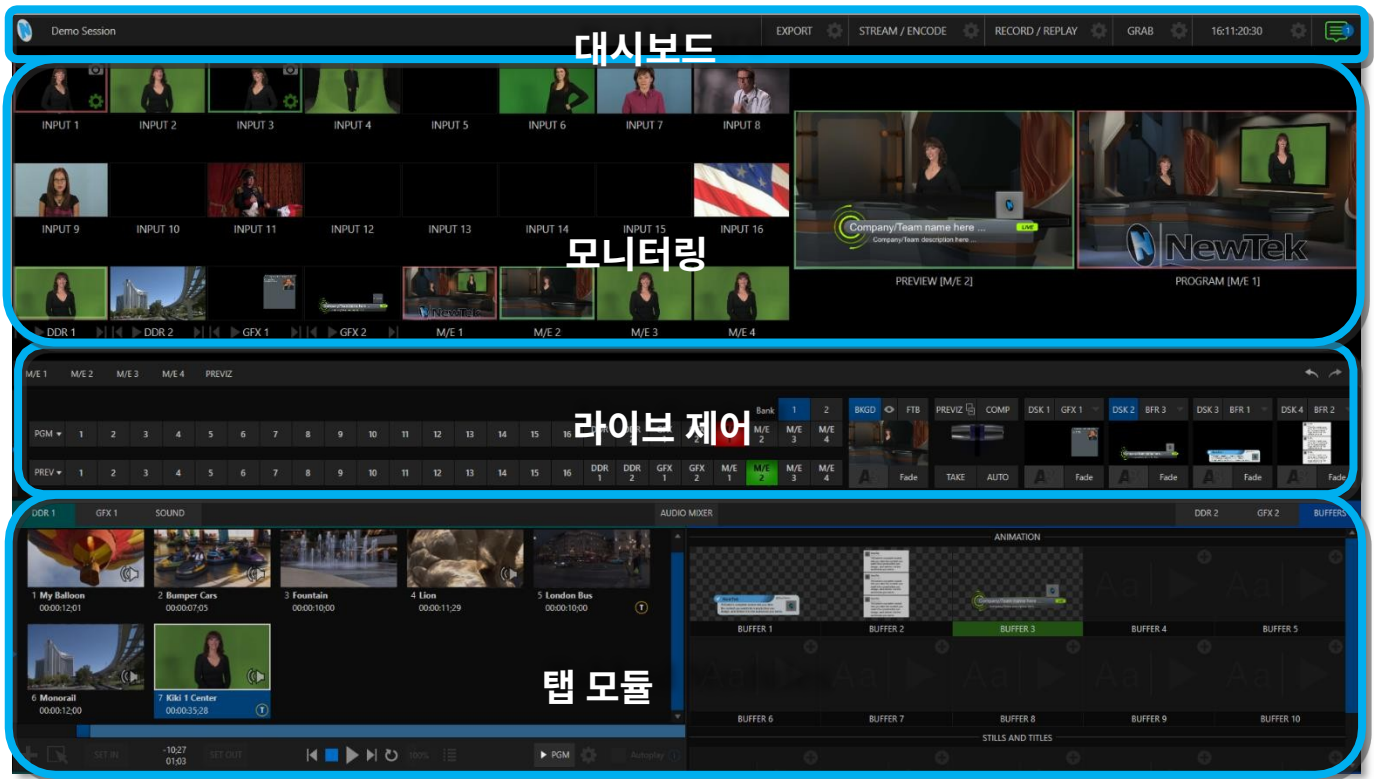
Demo Session
EXPORT
STREAM / ENCODE
RECORD / REPLAY
GRAB
16:11:20:30

대시보드

INPUT 1
INPUT 2
INPUT 3
INPUT 4
INPUT 5
INPUT 6
INPUT 7
INPUT 8
INPUT 9
INPUT 10
INPUT 11
INPUT 12
INPUT 13
INPUT 14
INPUT 15
INPUT 16
DDR 1
DDR 2
GFX 1
GFX 2
M/E 1
M/E 2
M/E 3
M/E 4
Company/Team name here ...
Company/Team description here ...
LIVE
NewTek
PREVIEW [M/E 2]
PROGRAM [M/E 1]

모니터링

M/E 1 M/E 2 M/E 3 M/E 4 PREVIZ
Bank 1 2
PGM 1 2 3 4 5 6 7 8 9 10 11 12 13 14 15 16 M/E 2 M/E 3 M/E 4
PREV 1 2 3 4 5 6 7 8 9 10 11 12 13 14 15 16 DDR 1 DDR 2 GFX 1 GFX 2 M/E 1 M/E 2 M/E 3 M/E 4
BKGD FTB
Fade
PREVIZ COMP
TAKE AUTO
DSK 1 GFX 1
Fade
DSK 2 BFR 3
Fade
DSK 3 BFR 1
Fade
DSK 4 BFR 2
Fade

라이브 제어

DDR 1 GFX 1 SOUND
AUDIO MIXER
DDR 2 GFX 2 BUFFERS
1 My Balloon 00:00:12;01
2 Bumper Cars 00:00:07;05
3 Fountain 00:00:10;00
4 Lion 00:00:11;29
5 London Bus 00:00:10;00
6 Monorail 00:00:12;00
7 Kiki 1 Center 00:00:35;28
SET IN -10;27 01;03 SET OUT
100%
PGM
Autoplay
ANIMATION
BUFFER 1
BUFFER 2
BUFFER 3
BUFFER 4
BUFFER 5
BUFFER 6
BUFFER 7
BUFFER 8
BUFFER 9
BUFFER 10
STILLS AND TITLES

탭 모듈